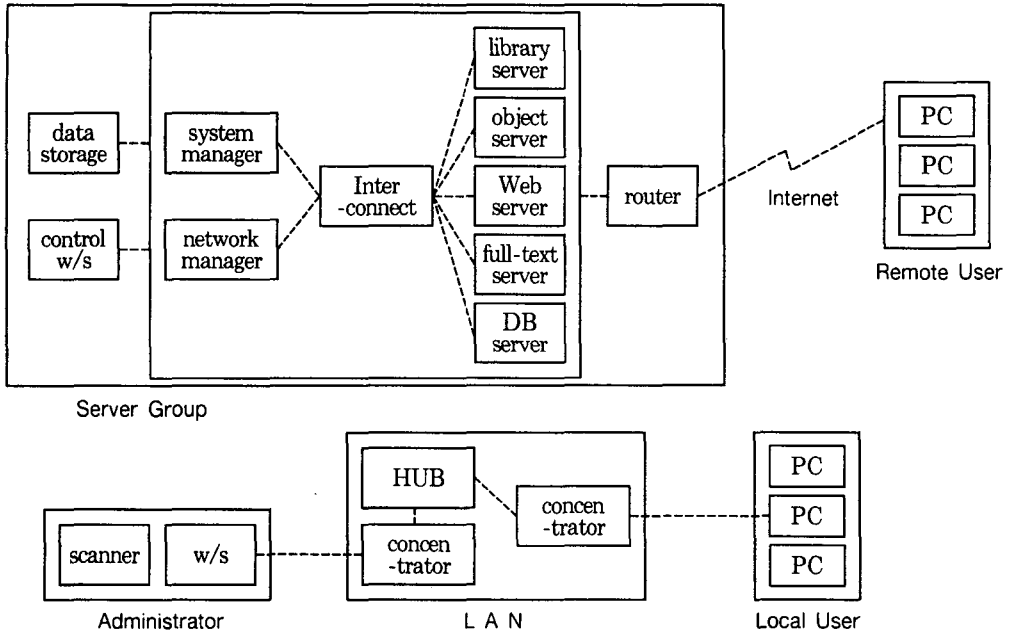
data storage

control w/s

system manager

network manager

Inter -connect

library server

object server

Web server

full-text server

DB server

router

Internet

PC

PC

PC

Remote User

Server Group

HUB

concen -trator

concen -trator

scanner

w/s

PC

PC

PC

Administrator

L A N

Local User